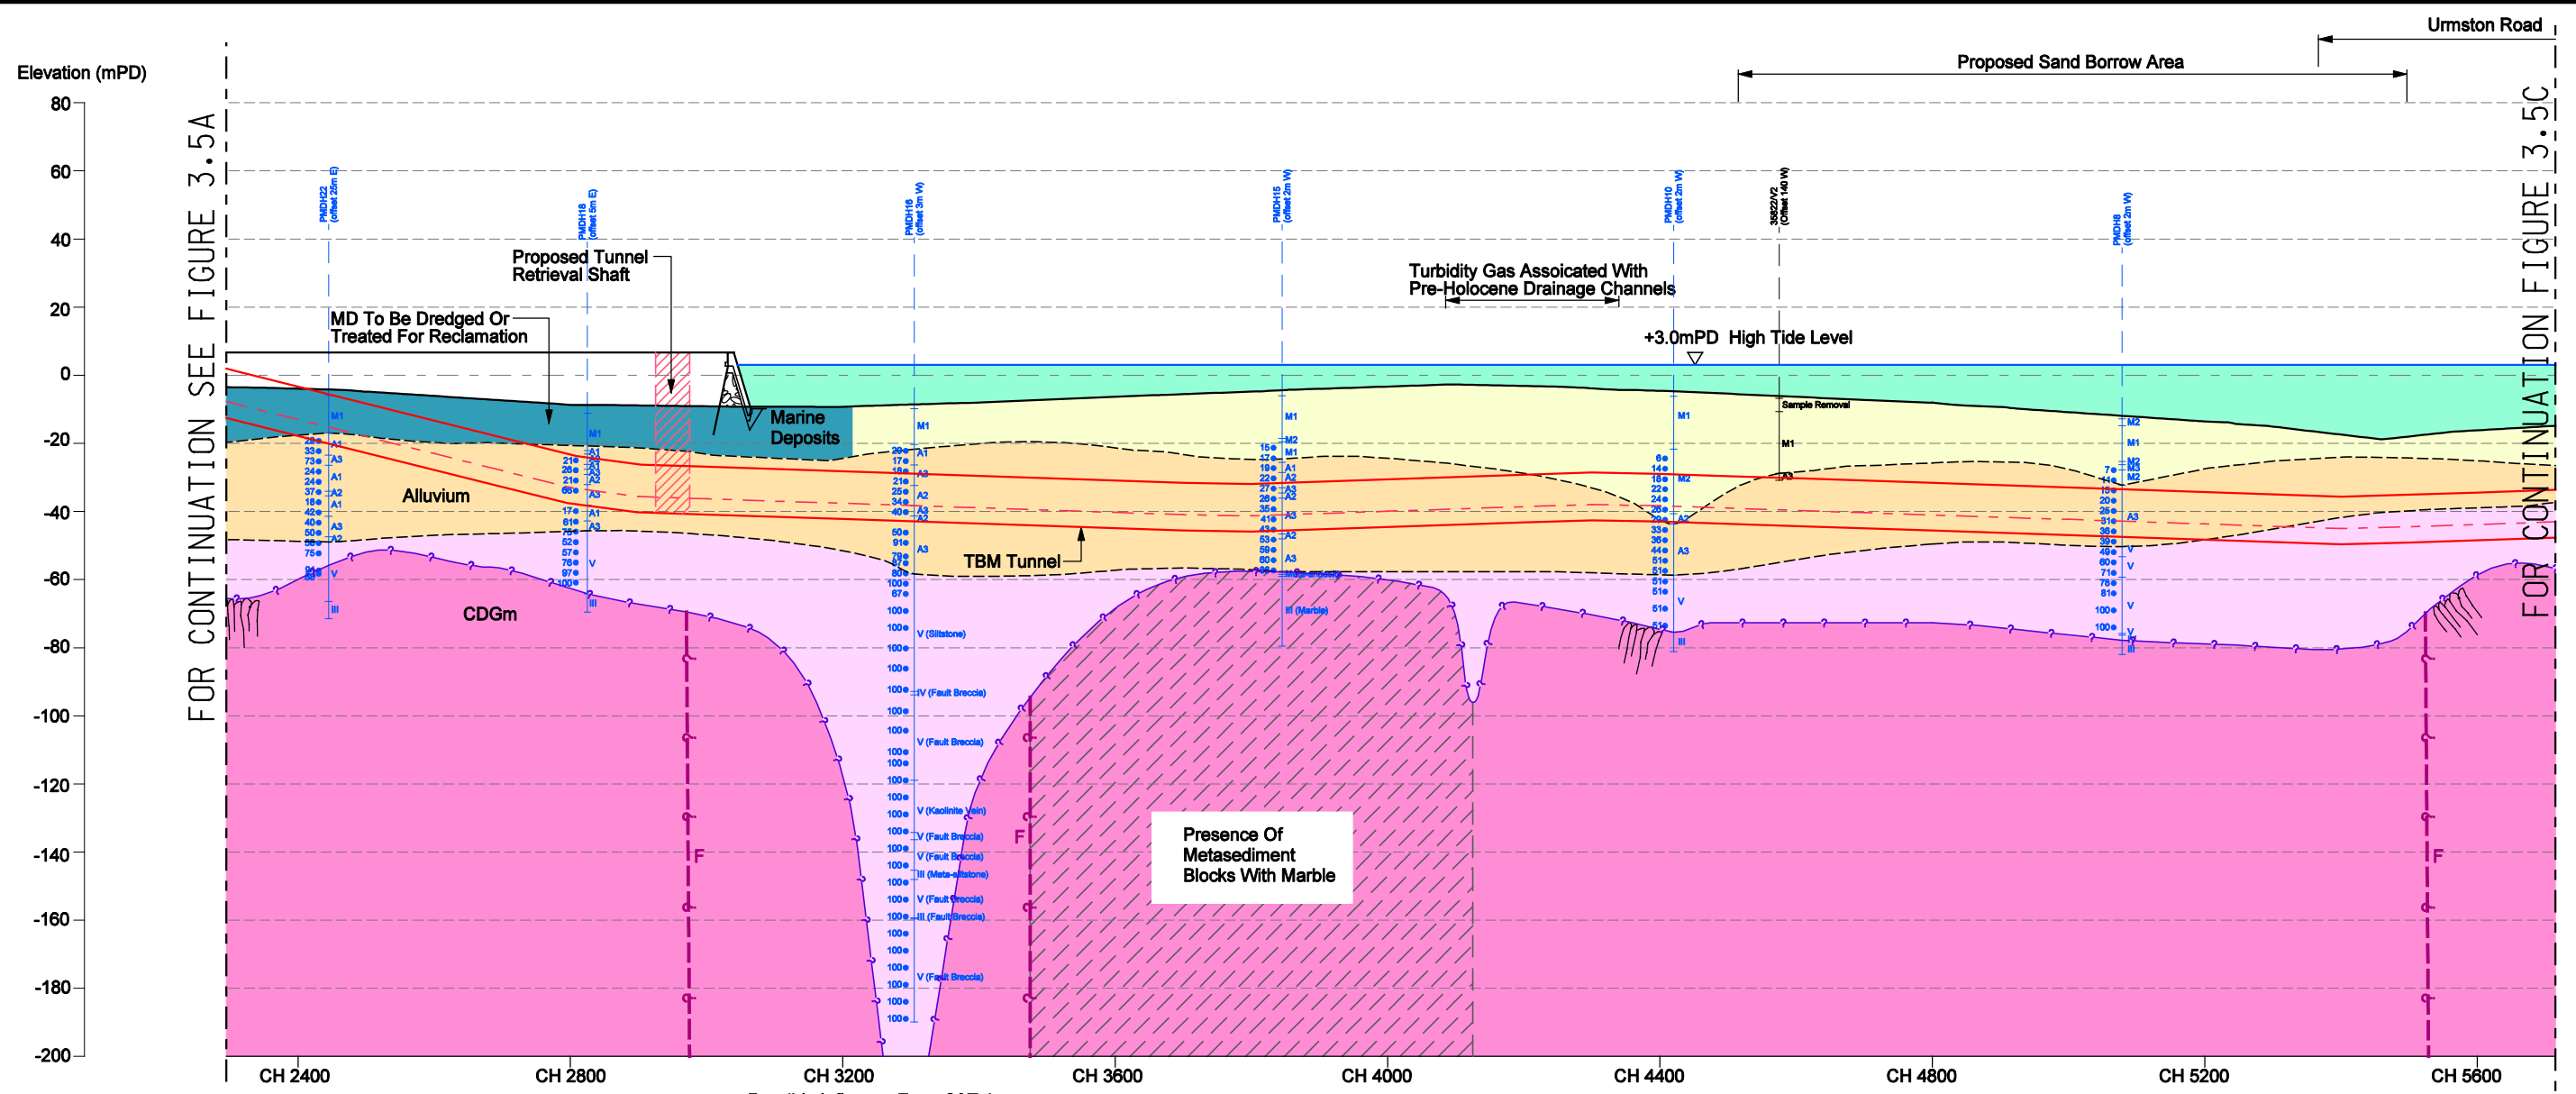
Urmston Road

Proposed Sand Borrow Area

Elevation (mPD)

80
60
40
20
0
-20
-40
-60
-80
-100
-120
-140
-160
-180
-200

FOR CONTINUATION SEE FIGURE 3.5A

FOR CONTINUATION FIGURE 3.5C

PMDH22 (offset 25m E)
PMDH18 (offset 5m E)
PMDH16 (offset 3m W)
PMDH15 (offset 2m W)
PMDH10 (offset 2m W)
35822/V2 (Offset 140 W)
PMDH8 (offset 2m W)

Proposed Tunnel Retrieval Shaft

MD To Be Dredged Or Treated For Reclamation

Turbidity Gas Assoicated With Pre-Holocene Drainage Channels

+3.0mPD High Tide Level

Marine Deposits

Sample Removal

Alluvium

TBM Tunnel

CDGm

V (Siltstone)
IV (Fault Breccia)
V (Fault Breccia)
V (Kaolinite Vein)
V (Fault Breccia)
V (Fault Breccia)
III (Meta-siltstone)
V (Fault Breccia)
III (Fault Breccia)
V (Fault Breccia)
III (Marble)

F
F
F

Presence Of Metasediment Blocks With Marble

CH 2400
CH 2800
CH 3200
CH 3600
CH 4000
CH 4400
CH 4800
CH 5200
CH 5600